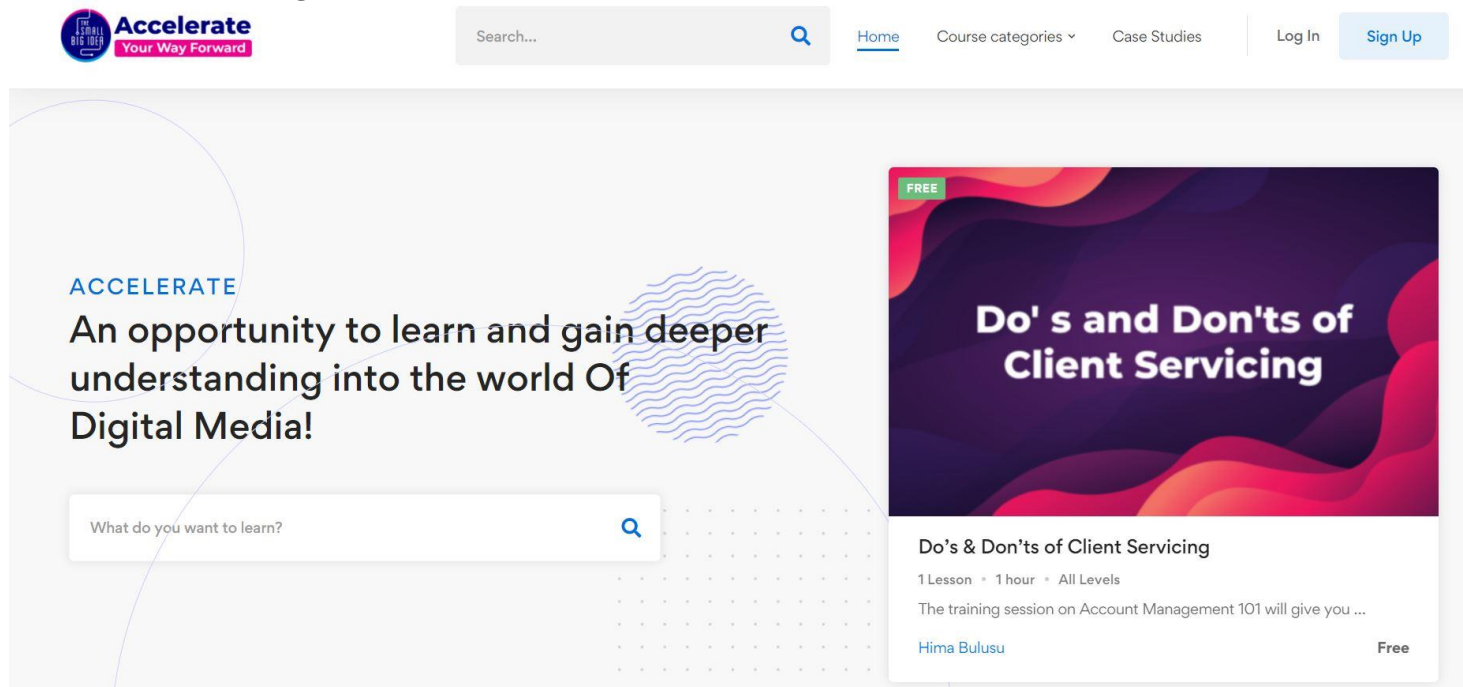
THE SMALL BIG IDEA

Accelerate
Your Way Forward

Search...

Home
Course categories
Case Studies
Log In
Sign Up

ACCELERATE

An opportunity to learn and gain deeper understanding into the world Of Digital Media!

What do you want to learn?

FREE

Do' s and Don'ts of Client Servicing

Do’s & Don’ts of Client Servicing

1 Lesson • 1 hour • All Levels

The training session on Account Management 101 will give you ...

Hima Bulusu

Free